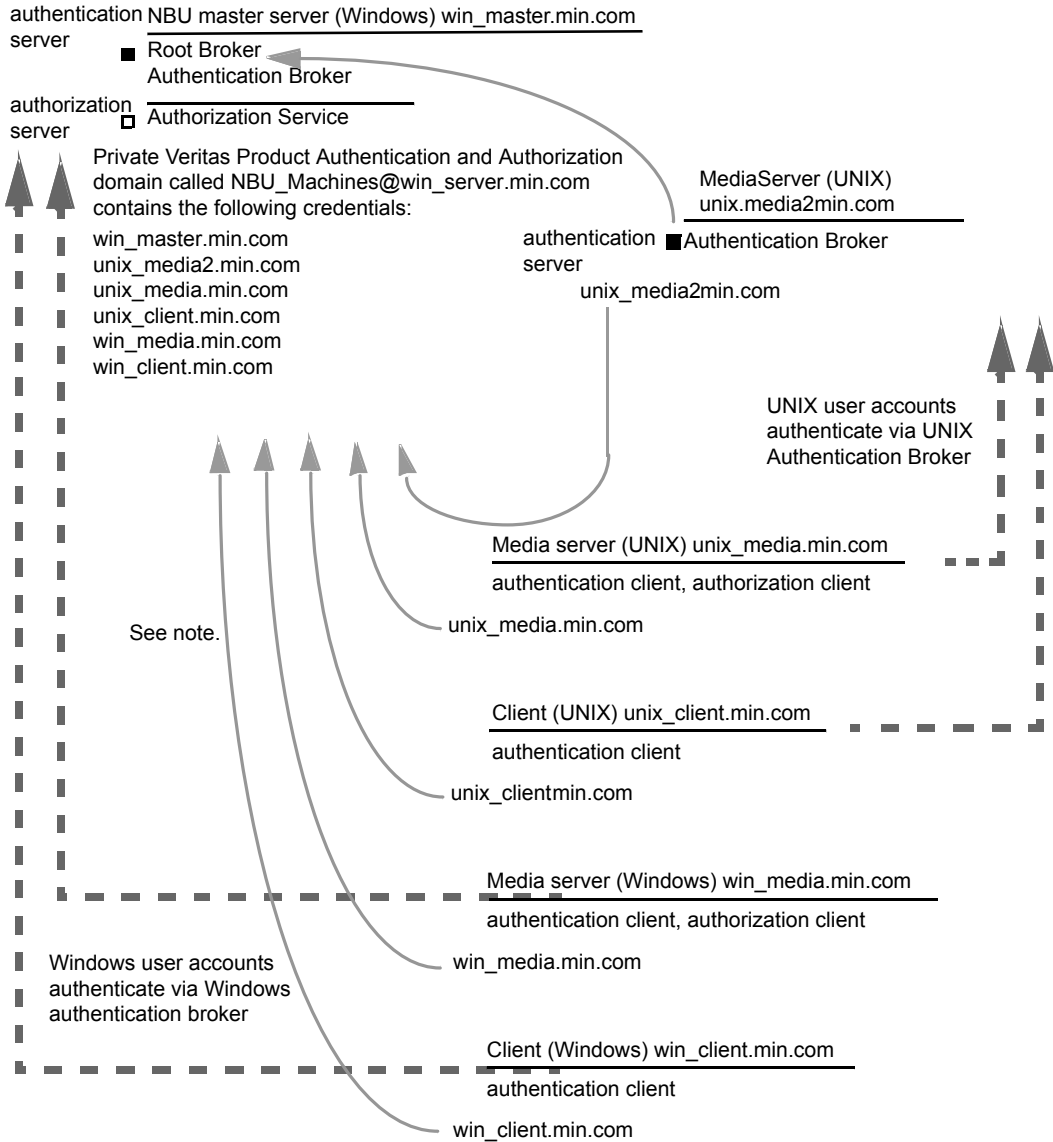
authentication server

NBU master server (Windows) win_master.min.com

Root Broker
Authentication Broker

authorization server

Authorization Service

Private Veritas Product Authentication and Authorization domain called NBU_Machines@win_server.min.com contains the following credentials:

win_master.min.com
unix_media2.min.com
unix_media.min.com
unix_client.min.com
win_media.min.com
win_client.min.com

MediaServer (UNIX)
unix.media2min.com

authentication server

Authentication Broker

unix_media2min.com

UNIX user accounts authenticate via UNIX Authentication Broker

Media server (UNIX) unix_media.min.com

authentication client, authorization client

unix_media.min.com

See note.

Client (UNIX) unix_client.min.com

authentication client

unix_clientmin.com

Media server (Windows) win_media.min.com

authentication client, authorization client

win_media.min.com

Windows user accounts authenticate via Windows authentication broker

Client (Windows) win_client.min.com

authentication client

win_client.min.com